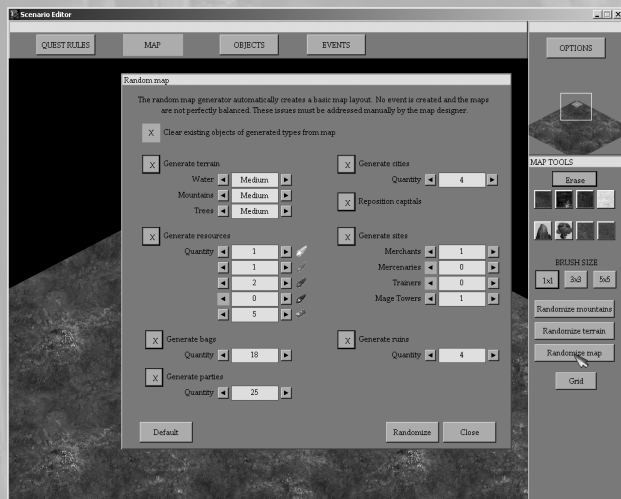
Scenario Editor

QUEST RULES
MAP
OBJECTS
EVENTS
OPTIONS

Random map

The random map generator automatically creates a basic map layout. No event is created and the maps are not perfectly balanced. These issues must be addressed manually by the map designer.

X Clear existing objects of generated types from map

X Generate terrain
Water ◄ Medium ►
Mountains ◄ Medium ►
Trees ◄ Medium ►

X Generate cities
Quantity ◄ 4 ►

X Reposition capitals

X Generate resources
Quantity ◄ 1 ►
◄ 1 ►
◄ 2 ►
◄ 0 ►
◄ 5 ►

X Generate sites
Merchants ◄ 1 ►
Mercenaries ◄ 0 ►
Trainers ◄ 0 ►
Mage Towers ◄ 1 ►

X Generate bags
Quantity ◄ 18 ►

X Generate ruins
Quantity ◄ 4 ►

X Generate parties
Quantity ◄ 25 ►

Default
Randomize
Close

MAP TOOLS
Erase
BRUSH SIZE
1x1
3x3
5x5
Randomize mountains
Randomize terrain
Randomize map
Grid